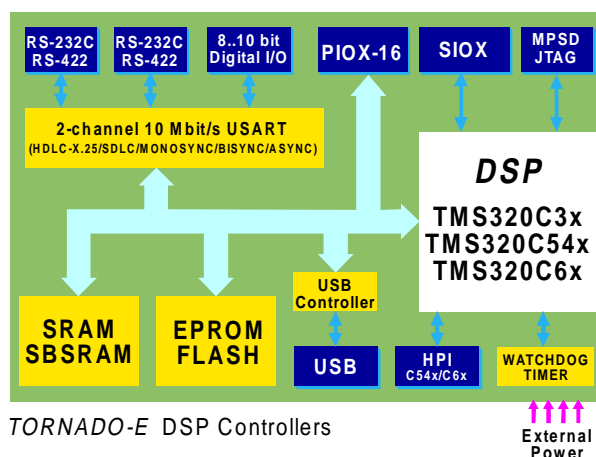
RS-232C
RS-422

RS-232C
RS-422

8..10 bit
Digital I/O

PIOX-16

SIOX

MPSD
JTAG

2-channel 10 Mbit/s USART
(HDLC-X.25/SDLC/MONOSYNC/BISYNC/ASYNC)

DSP

TMS320C3x
TMS320C54x
TMS320C6x

USB
Controller

SRAM
SBSRAM

EPROM
FLASH

USB

HPI
C54x/C6x

WATCHDOG
TIMER

TORNADO-E DSP Controllers

External
Power